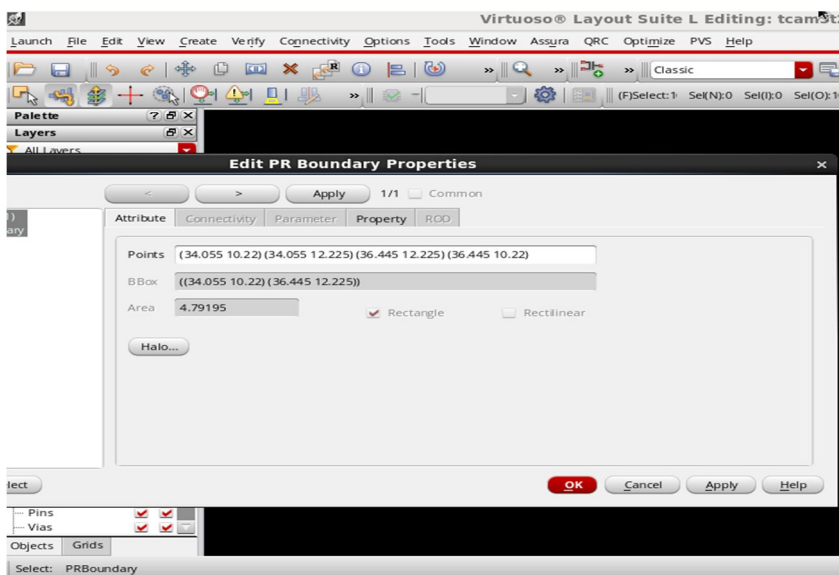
Virtuoso® Layout Suite L Editing: tcam3t

Launch File Edit View Create Verify Connectivity Options Tools Window Assura QRC Optimize PVS Help

Classic

(F)Select:1 Sel(N):0 Sel(I):0 Sel(O):1

Palette

Layers

All Layers

Edit PR Boundary Properties

<

>

Apply

1/1

Common

ary

Attribute

Connectivity

Parameter

Property

ROD

Points

(34.055 10.22) (34.055 12.225) (36.445 12.225) (36.445 10.22)

BBox

((34.055 10.22) (36.445 12.225))

Area

4.79195

Rectangle

Rectilinear

Halo...

lect

OK

Cancel

Apply

Help

Pins

Vias

Objects

Grids

Select: PRBoundary